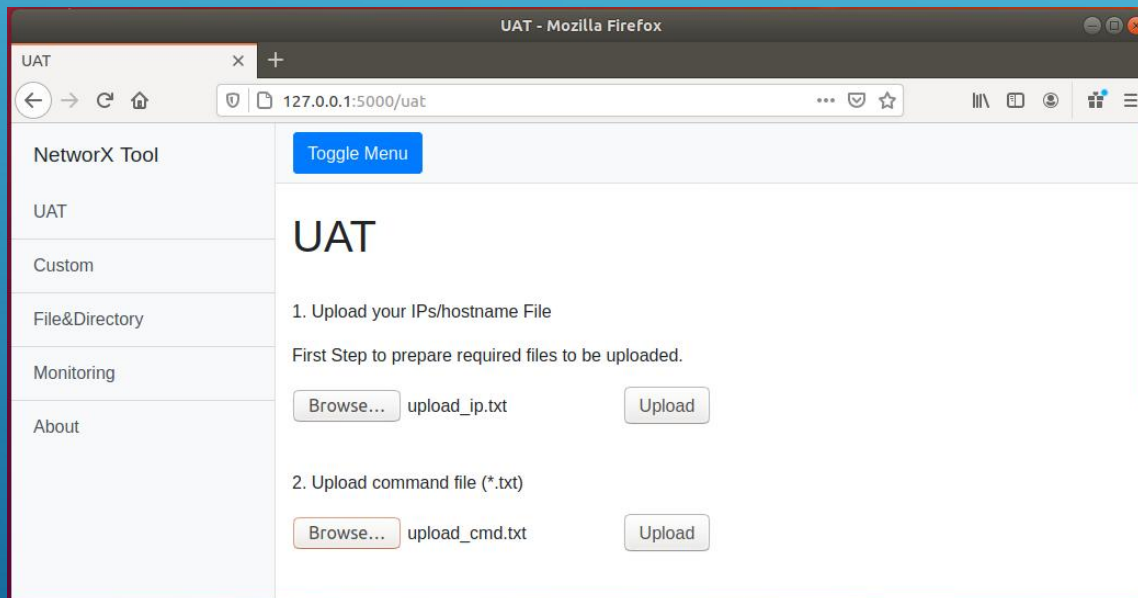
UAT - Mozilla Firefox

UAT ×

127.0.0.1:5000/uat

NetworX Tool

UAT

Custom

File&Directory

Monitoring

About

Toggle Menu

UAT

1. Upload your IPs/hostname File

First Step to prepare required files to be uploaded.

Browse... upload_ip.txt Upload

2. Upload command file (*.txt)

Browse... upload_cmd.txt Upload